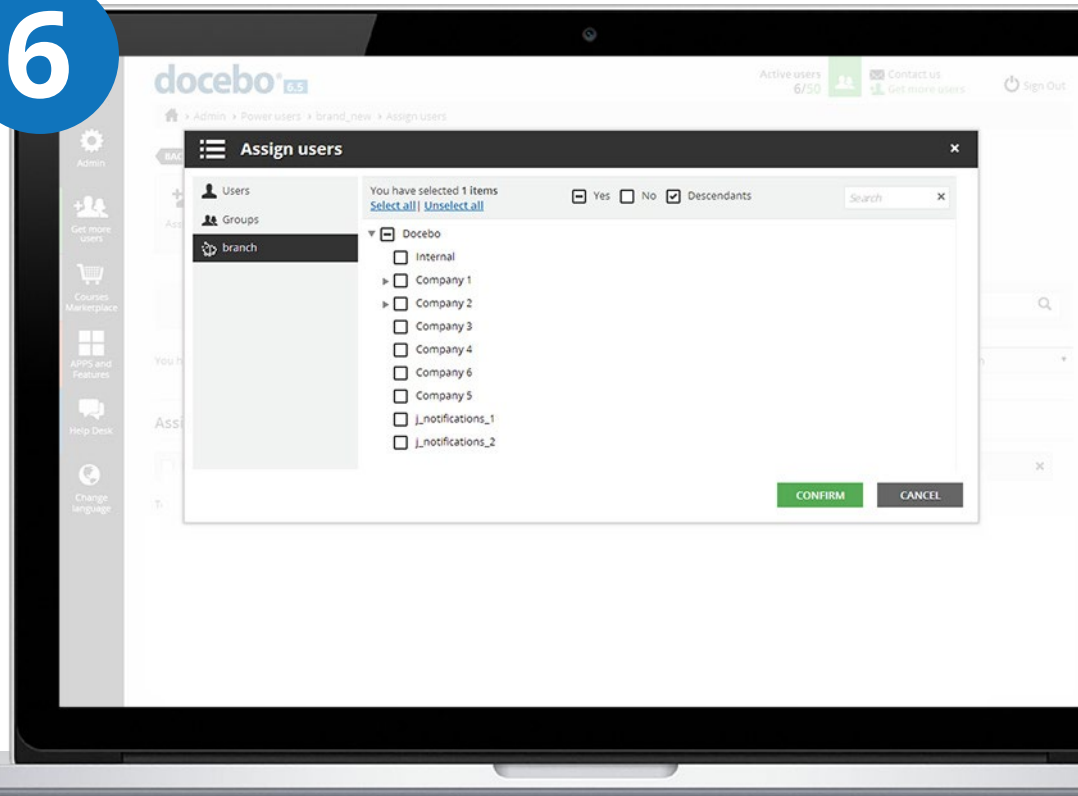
6

docebo 6.5

Active users 6/50

Contact us
Get more users

Sign Out

Admin › Power users › brand_new › Assign users

Admin

Get more users

Courses Marketplace

APPS and Features

Help Desk

Change language

Assign users

Users
Groups
branch

You have selected 1 items
Select all | Unselect all

Yes No Descendants

Search

Docebo
Internal
Company 1
Company 2
Company 3
Company 4
Company 6
Company 5
j_notifications_1
j_notifications_2

CONFIRM
CANCEL